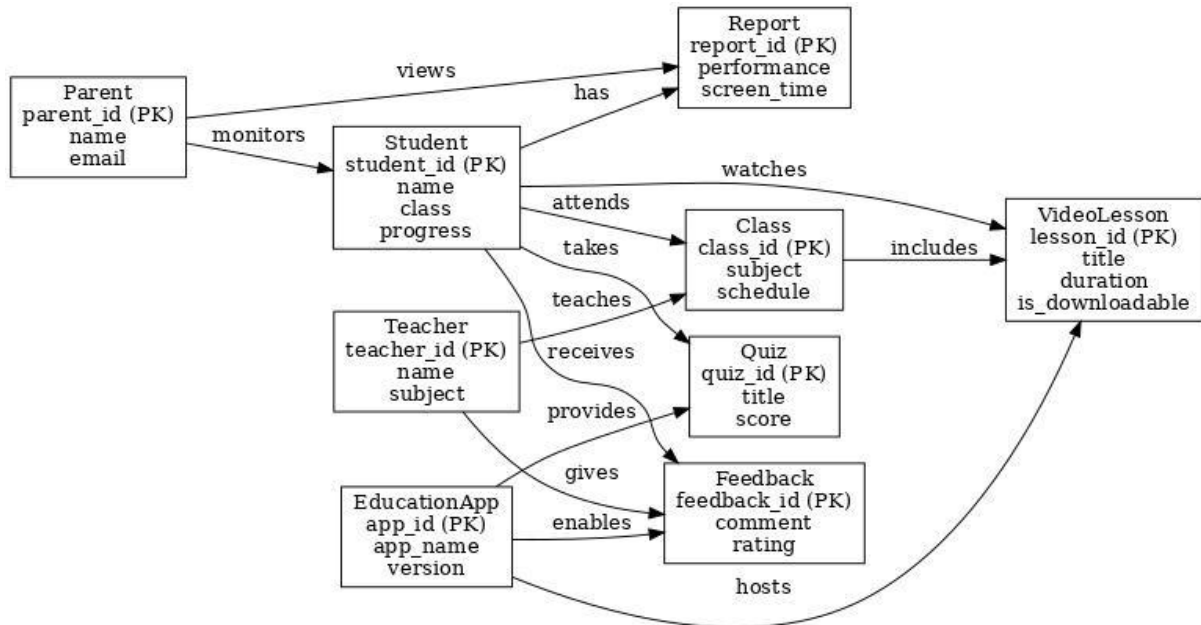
Parent
parent_id (PK)
name
email

views

monitors

Report
report_id (PK)
performance
screen_time

has

Student
student_id (PK)
name
class
progress

watches

attends

takes

Class
class_id (PK)
subject
schedule

includes

VideoLesson
lesson_id (PK)
title
duration
is_downloadable

teaches

Teacher
teacher_id (PK)
name
subject

receives

Quiz
quiz_id (PK)
title
score

provides

gives

Feedback
feedback_id (PK)
comment
rating

EducationApp
app_id (PK)
app_name
version

enables

hosts